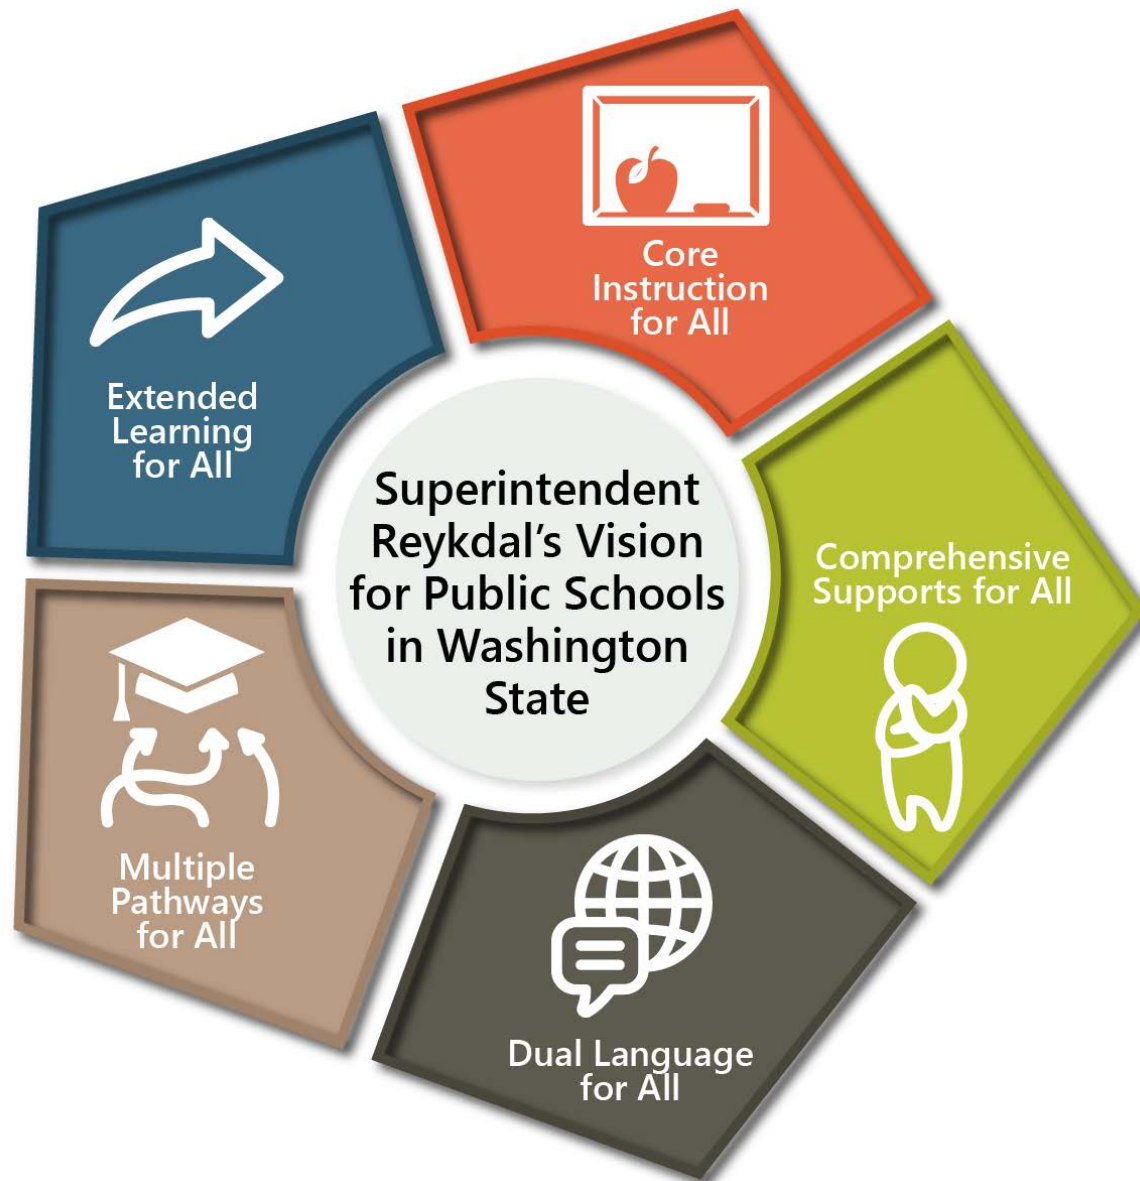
Superintendent Reykdal's Vision for Public Schools in Washington State

Core Instruction for All

Comprehensive Supports for All

Dual Language for All

Multiple Pathways for All

Extended Learning for All